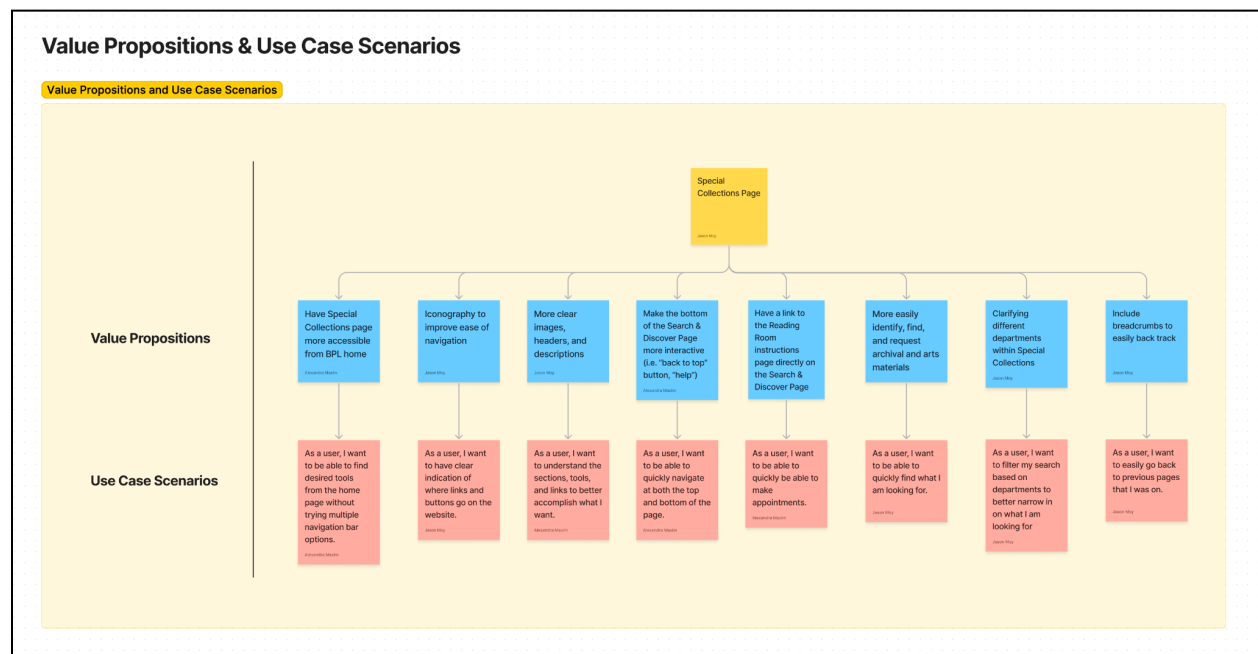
Value Propositions & Use Case Scenarios

Value Propositions and Use Case Scenarios

Special Collections Page

Jason Moy

Value Propositions

Have Special Collections page more accessible from BPL home

Alexandra Mastin

Iconography to improve ease of navigation

Jason Moy

More clear images, headers, and descriptions

Jason Moy

Make the bottom of the Search & Discover Page more interactive (i.e. "back to top" button, "help")

Alexandra Mastin

Have a link to the Reading Room instructions page directly on the Search & Discover Page

More easily identify, find, and request archival and arts materials

Clarifying different departments within Special Collections

Jason Moy

Include breadcrumbs to easily back track

Jason Moy

Use Case Scenarios

As a user, I want to be able to find desired tools from the home page without trying multiple navigation bar options.

Alexandra Mastin

As a user, I want to have clear indication of where links and buttons go on the website.

Jason Moy

As a user, I want to understand the sections, tools, and links to better accomplish what I want.

Alexandra Mastin

As a user, I want to be able to quickly navigate at both the top and bottom of the page.

Alexandra Mastin

As a user, I want to be able to quickly be able to make appointments.

Alexandra Mastin

As a user, I want to be able to quickly find what I am looking for.

Jason Moy

As a user, I want to filter my search based on departments to better narrow in on what I am looking for

Jason Moy

As a user, I want to easily go back to previous pages that I was on.

Jason Moy